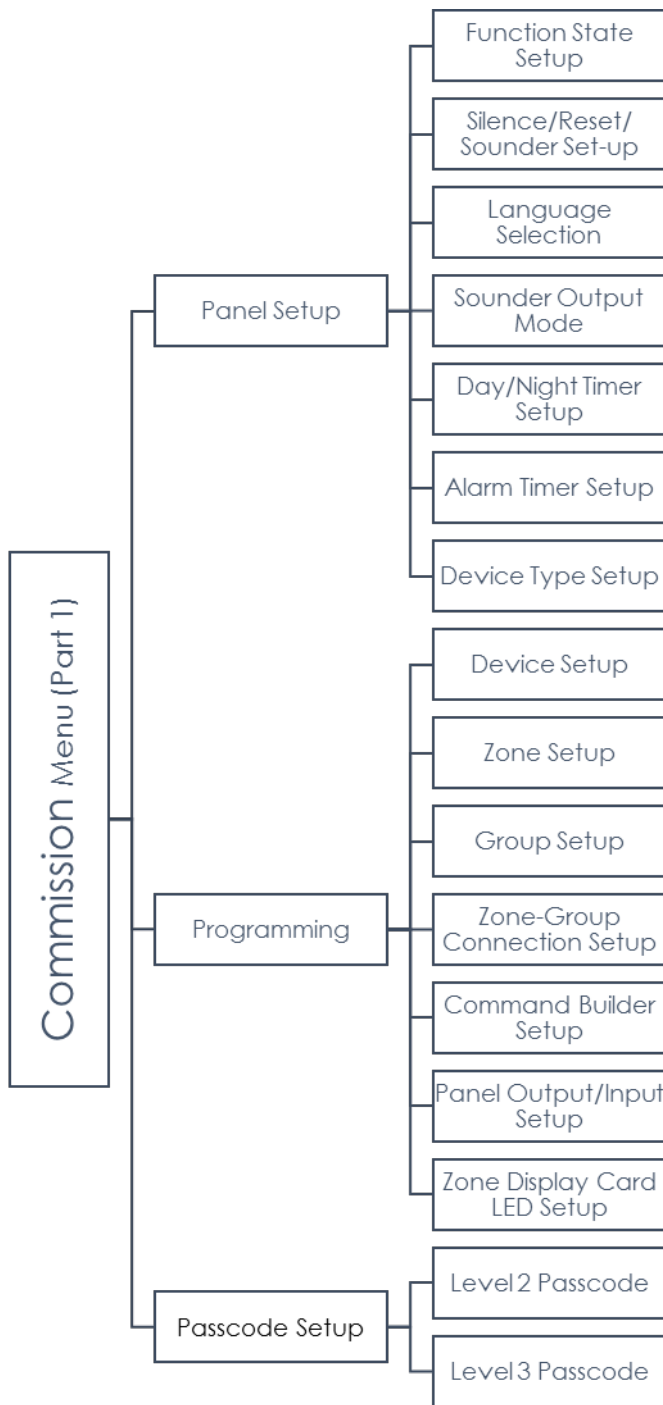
Commission Menu (Part 1)

Panel Setup

Function State Setup

Silence/Reset/ Sounder Set-up

Language Selection

Sounder Output Mode

Day/Night Timer Setup

Alarm Timer Setup

Device Type Setup

Programming

Device Setup

Zone Setup

Group Setup

Zone-Group Connection Setup

Command Builder Setup

Panel Output/Input Setup

Zone Display Card LED Setup

Passcode Setup

Level 2 Passcode

Level 3 Passcode